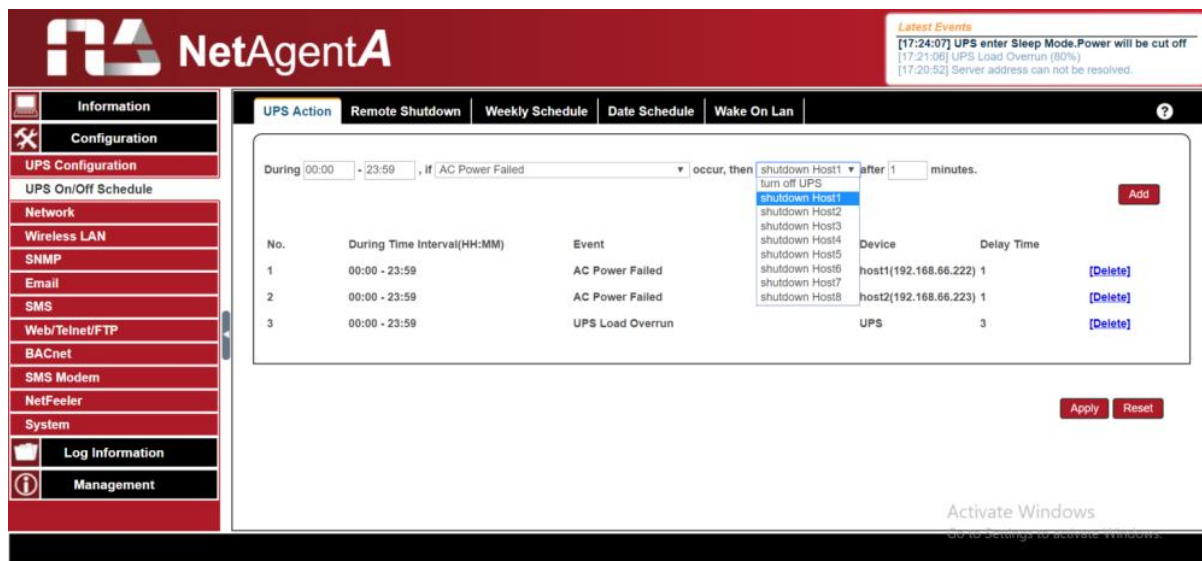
NetAgentA

Latest Events
[17:24:07] UPS enter Sleep Mode.Power will be cut off
[17:21:06] UPS Load Overrun (80%)
[17:20:52] Server address can not be resolved.

Information
Configuration
UPS Configuration
UPS On/Off Schedule
Network
Wireless LAN
SNMP
Email
SMS
Web/Telnet/FTP
BACnet
SMS Modem
NetFeeler
System
Log Information
Management

UPS Action | Remote Shutdown | Weekly Schedule | Date Schedule | Wake On Lan

?

During 00:00 - 23:59 , if AC Power Failed occur, then shutdown Host1 after 1 minutes.

turn off UPS
shutdown Host1
shutdown Host2
shutdown Host3
shutdown Host4
shutdown Host5
shutdown Host6
shutdown Host7
shutdown Host8

Add

| No. | During Time Interval(HH:MM) | Event | Device | Delay Time | |
|---|---|---|---|---|---|
| 1 | 00:00 - 23:59 | AC Power Failed | host1(192.168.66.222) | 1 | [Delete] |
| 2 | 00:00 - 23:59 | AC Power Failed | host2(192.168.66.223) | 1 | [Delete] |
| 3 | 00:00 - 23:59 | UPS Load Overrun | UPS | 3 | [Delete] |

Apply Reset

Activate Windows
Go to Settings to activate Windows.